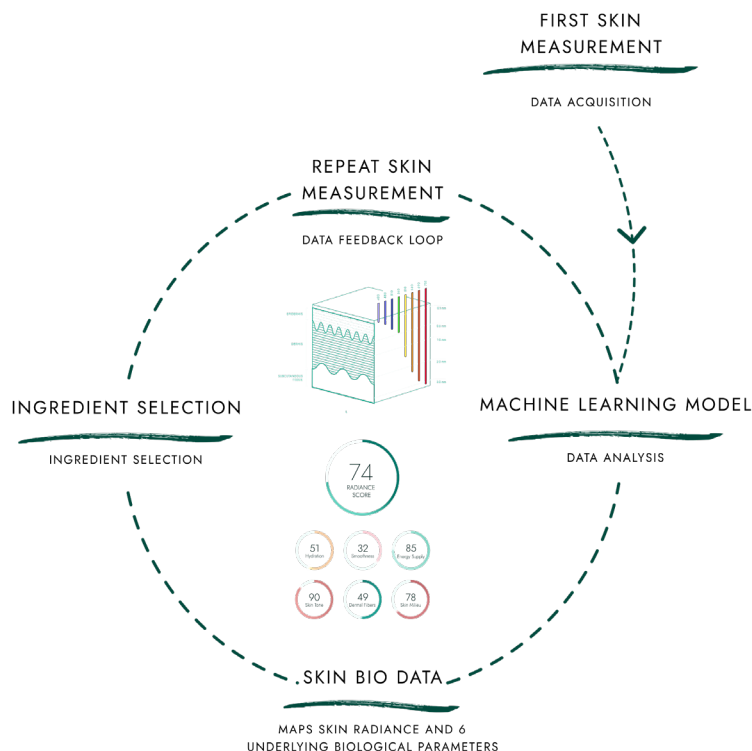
FIRST SKIN MEASUREMENT

DATA ACQUISITION

REPEAT SKIN MEASUREMENT

DATA FEEDBACK LOOP

EPIDERMIS

DERMIS

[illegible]

INGREDIENT SELECTION

INGREDIENT SELECTION

MACHINE LEARNING MODEL

DATA ANALYSIS

74
RADIANCE SCORE

51
Hydration

32
Smoothness

85
Energy Supply

90
Skin Tone

49
Dermal Fibres

78
Skin Milieu

.SKIN BIO DATA

MAPS SKIN RADIANCE AND 6 UNDERLYING BIOLOGICAL PARAMETERS